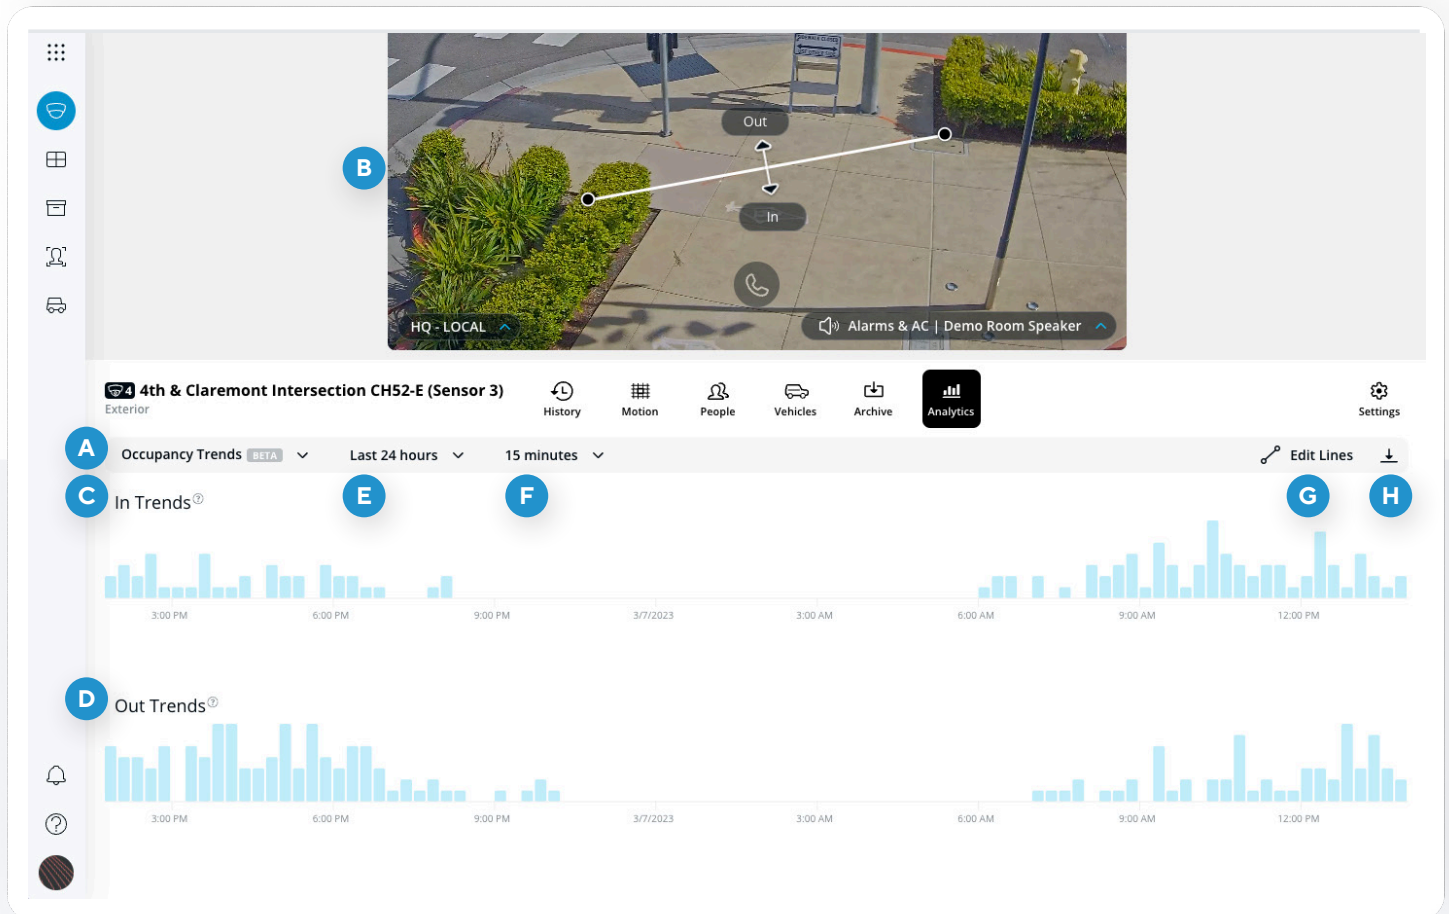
Out

B

In

HQ - LOCAL

Alarms & AC | Demo Room Speaker

4 4th & Claremont Intersection CH52-E (Sensor 3)
Exterior

History Motion People Vehicles Archive Analytics Settings

A Occupancy Trends BETA   Last 24 hours   15 minutes   Edit Lines

C In Trends   E   F   G   H

3:00 PM 6:00 PM 9:00 PM 3/7/2023 3:00 AM 6:00 AM 9:00 AM 12:00 PM

D Out Trends

3:00 PM 6:00 PM 9:00 PM 3/7/2023 3:00 AM 6:00 AM 9:00 AM 12:00 PM